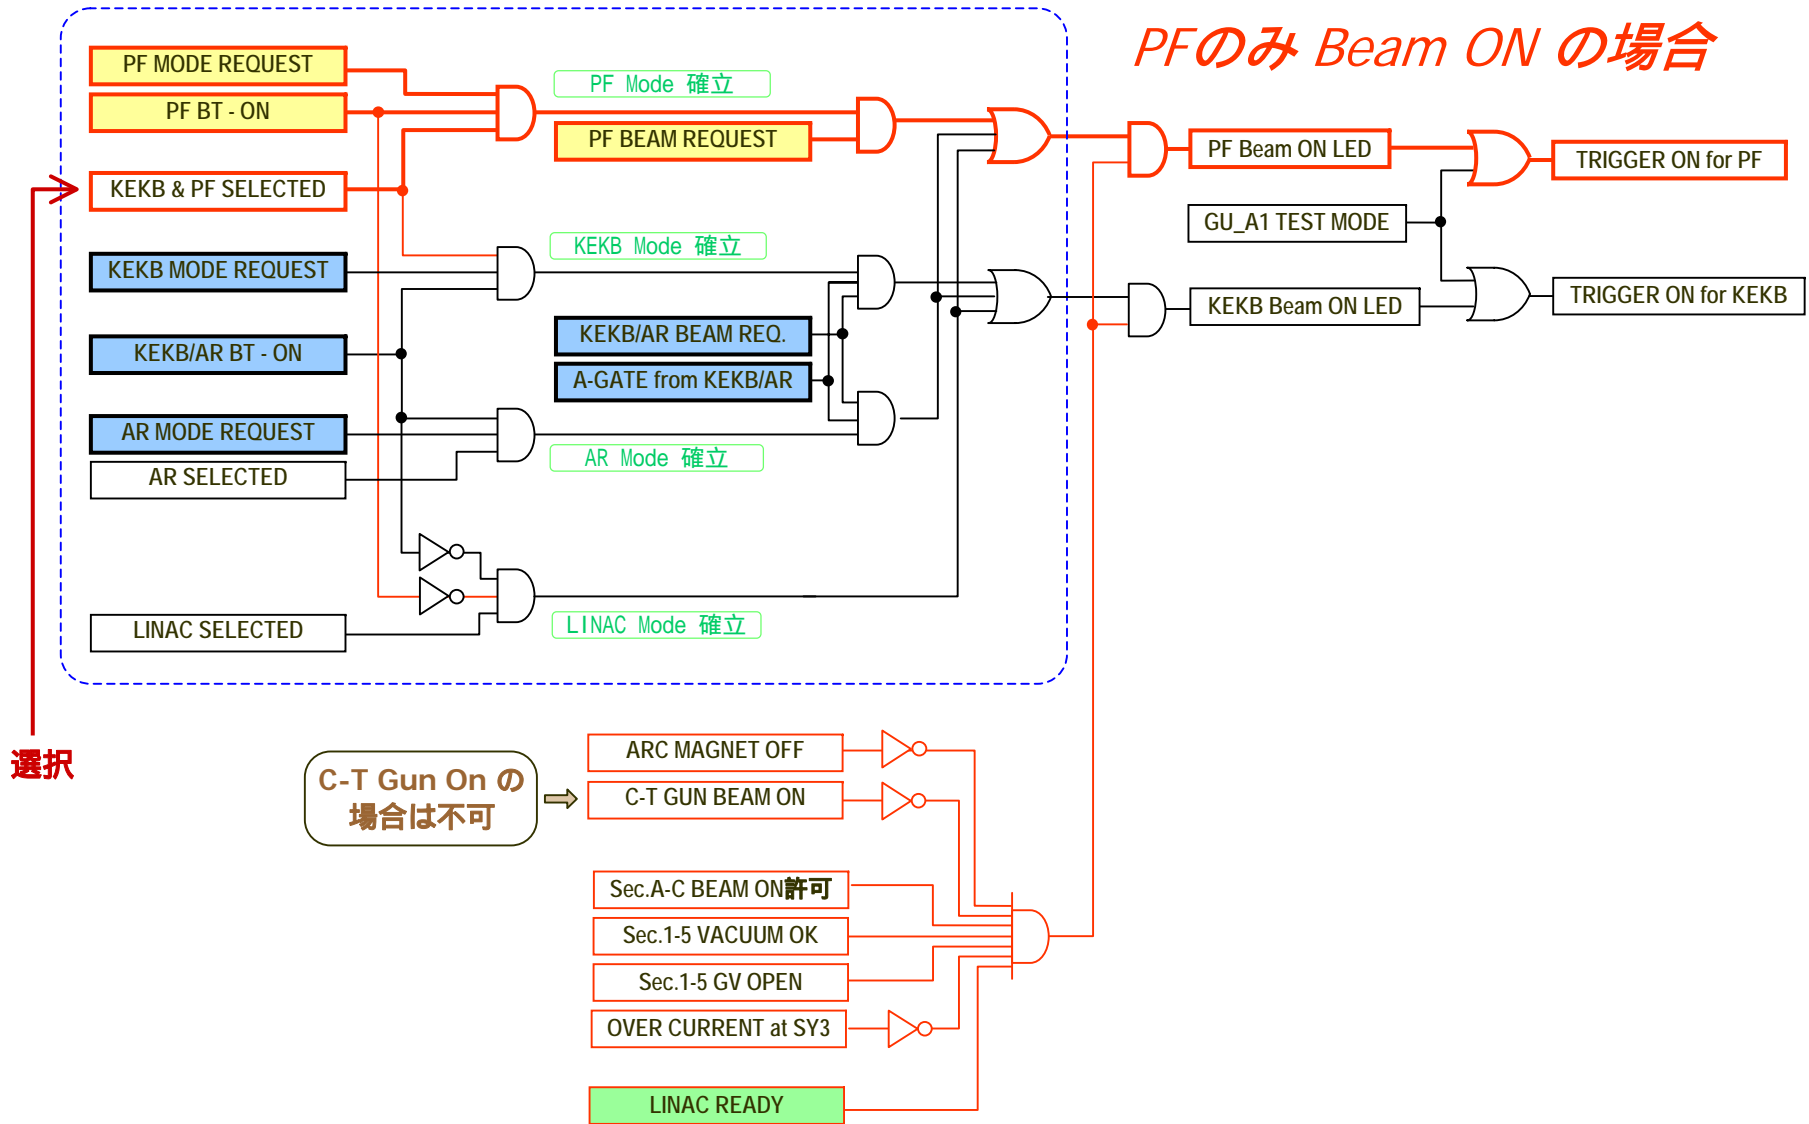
PFのみ Beam ON の場合

PF MODE REQUEST
PF BT - ON
KEKB & PF SELECTED
KEKB MODE REQUEST
KEKB/AR BT - ON
AR MODE REQUEST
AR SELECTED
LINAC SELECTED

PF Mode 確立
PF BEAM REQUEST
KEKB Mode 確立
KEKB/AR BEAM REQ.
A-GATE from KEKB/AR
AR Mode 確立
LINAC Mode 確立

PF Beam ON LED
GU_A1 TEST MODE
KEKB Beam ON LED
TRIGGER ON for PF
TRIGGER ON for KEKB

選択

C-T Gun On の場合は不可

ARC MAGNET OFF
C-T GUN BEAM ON
Sec.A-C BEAM ON許可
Sec.1-5 VACUUM OK
Sec.1-5 GV OPEN
OVER CURRENT at SY3
LINAC READY